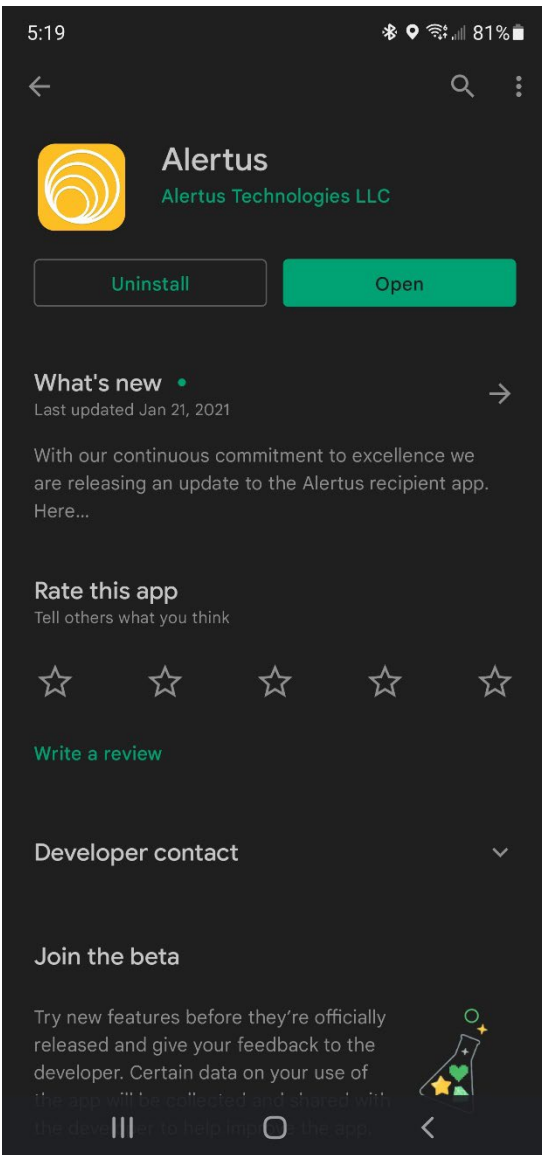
5:19

81%

Alertus
Alertus Technologies LLC

Uninstall

Open

What's new •
Last updated Jan 21, 2021

With our continuous commitment to excellence we are releasing an update to the Alertus recipient app. Here...

Rate this app
Tell others what you think

Write a review

Developer contact

Join the beta

Try new features before they're officially released and give your feedback to the developer. Certain data on your use of the app will be collected and shared with the devel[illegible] to help imp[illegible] the app.